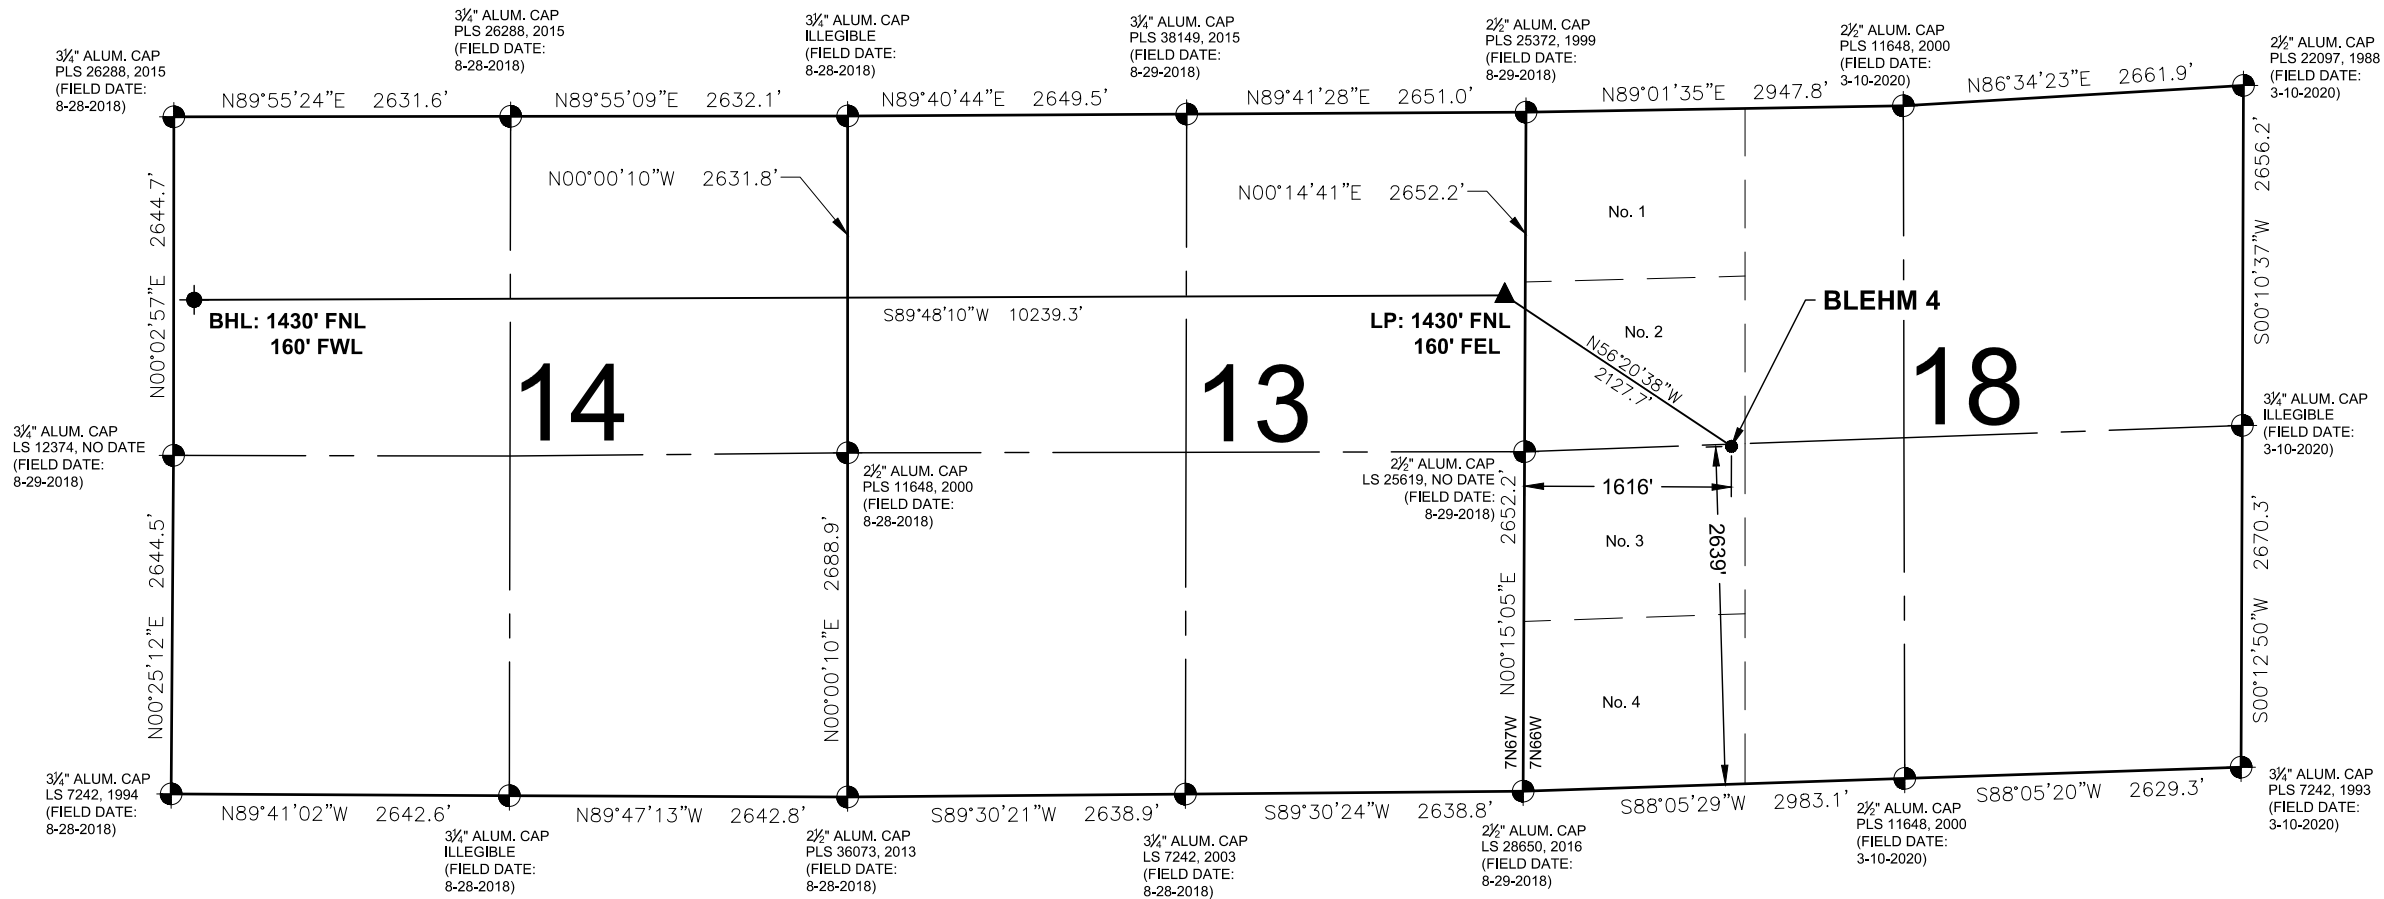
3¼" ALUM. CAP
PLS 26288, 2015
(FIELD DATE:
8-28-2018)

3¼" ALUM. CAP
PLS 26288, 2015
(FIELD DATE:
8-28-2018)

3¼" ALUM. CAP
ILLEGIBLE
(FIELD DATE:
8-28-2018)

3¼" ALUM. CAP
PLS 38149, 2015
(FIELD DATE:
8-29-2018)

2½" ALUM. CAP
PLS 25372, 1999
(FIELD DATE:
8-29-2018)

2½" ALUM. CAP
PLS 11648, 2000
(FIELD DATE:
3-10-2020)

2½" ALUM. CAP
PLS 22097, 1988
(FIELD DATE:
3-10-2020)

N89°55'24"E 2631.6'
N89°55'09"E 2632.1'
N89°40'44"E 2649.5'
N89°41'28"E 2651.0'
N89°01'35"E 2947.8'
N86°34'23"E 2661.9'

N00°00'10"W 2631.8'
N00°14'41"E 2652.2'

No. 1

2644.7'
N00°02'57"E

S00°10'37"W 2656.2'

BHL: 1430' FNL
160' FWL

S89°48'10"W 10239.3'

LP: 1430' FNL
160' FEL

N56°20'38"W
2127.7'

No. 2

BLEHM 4

14

13

18

3¼" ALUM. CAP
LS 12374, NO DATE
(FIELD DATE:
8-29-2018)

2½" ALUM. CAP
PLS 11648, 2000
(FIELD DATE:
8-28-2018)

2½" ALUM. CAP
LS 25619, NO DATE
(FIELD DATE:
8-29-2018)

3¼" ALUM. CAP
ILLEGIBLE
(FIELD DATE:
3-10-2020)

1616'

2639'

No. 3

No. 4

N00°25'12"E 2644.5'
N00°00'10"E 2688.9'
N00°15'05"E 2652.2'
S00°12'50"W 2670.3'

7N67W
7N66W

3¼" ALUM. CAP
LS 7242, 1994
(FIELD DATE:
8-28-2018)

N89°41'02"W 2642.6'
N89°47'13"W 2642.8'
S89°30'21"W 2638.9'
S89°30'24"W 2638.8'
S88°05'29"W 2983.1'
S88°05'20"W 2629.3'

3¼" ALUM. CAP
LS 7242, 1993
(FIELD DATE:
3-10-2020)

3¼" ALUM. CAP
ILLEGIBLE
(FIELD DATE:
8-28-2018)

2½" ALUM. CAP
PLS 36073, 2013
(FIELD DATE:
8-28-2018)

3¼" ALUM. CAP
LS 7242, 2003
(FIELD DATE:
8-28-2018)

2½" ALUM. CAP
LS 28650, 2016
(FIELD DATE:
8-29-2018)

2½" ALUM. CAP
PLS 11648, 2000
(FIELD DATE:
3-10-2020)